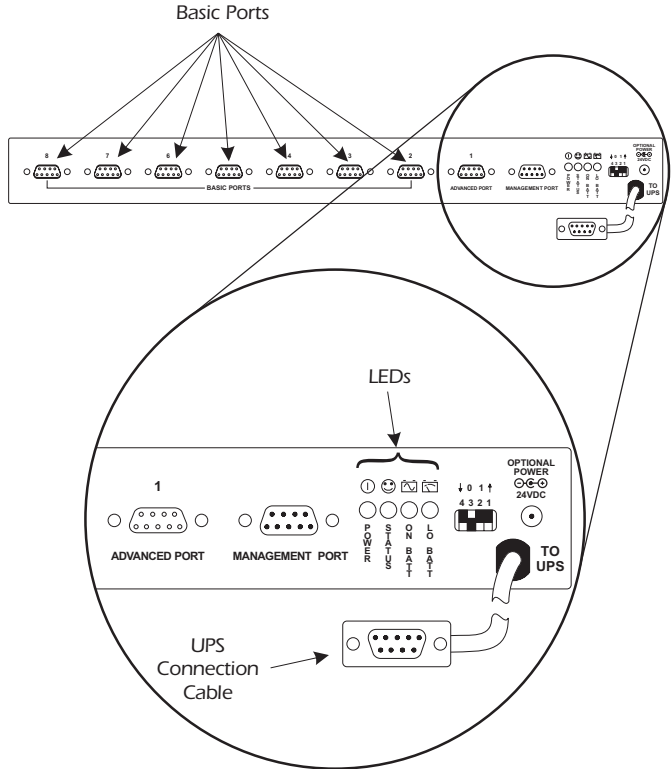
Basic Ports

8 7 6 5 4 3 2

BASIC PORTS

1

ADVANCED PORT

MANAGEMENT PORT

OPTIONAL POWER

24VDC

TO UPS

LEDs

1

ADVANCED PORT

MANAGEMENT PORT

POWER

STATUS

ON BATT

LO BATT

↓ 0 1 ↑

4 3 2 1

OPTIONAL POWER

24VDC

TO UPS

UPS Connection Cable